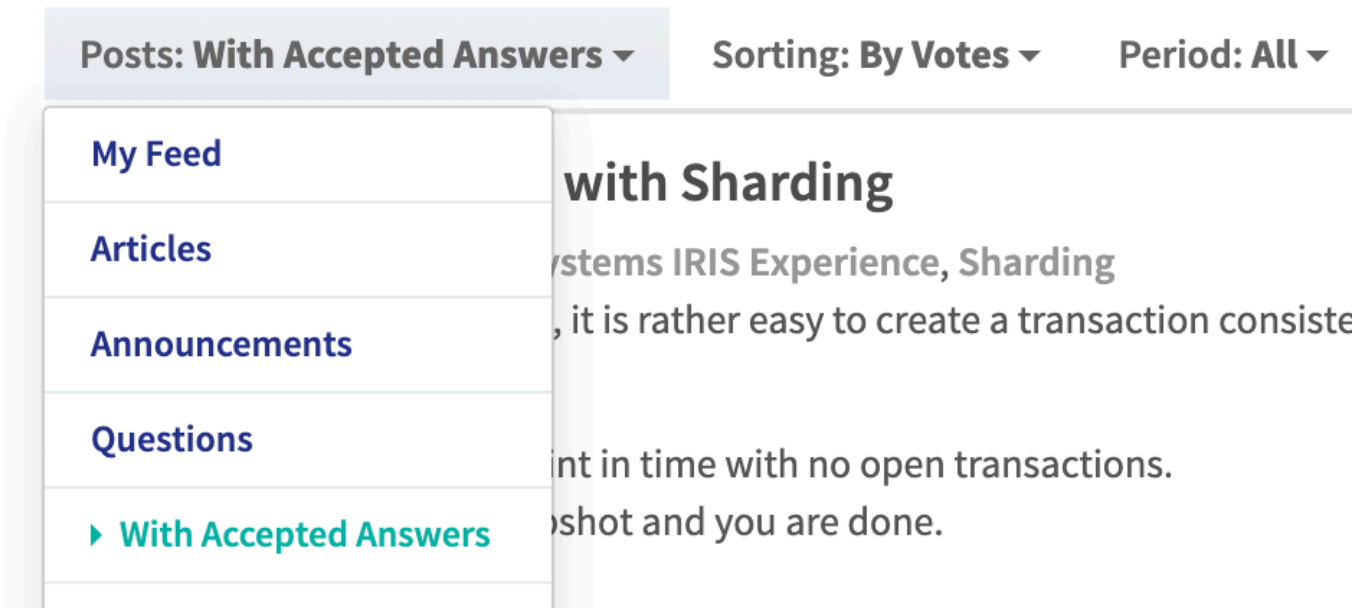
Posts: With Accepted Answers ▾ Sorting: By Votes ▾ Period: All ▾

My Feed

Articles

Announcements

Questions

With Accepted Answers

with Sharding

ystems IRIS Experience, Sharding

, it is rather easy to create a transaction consiste

int in time with no open transactions.

pshot and you are done.